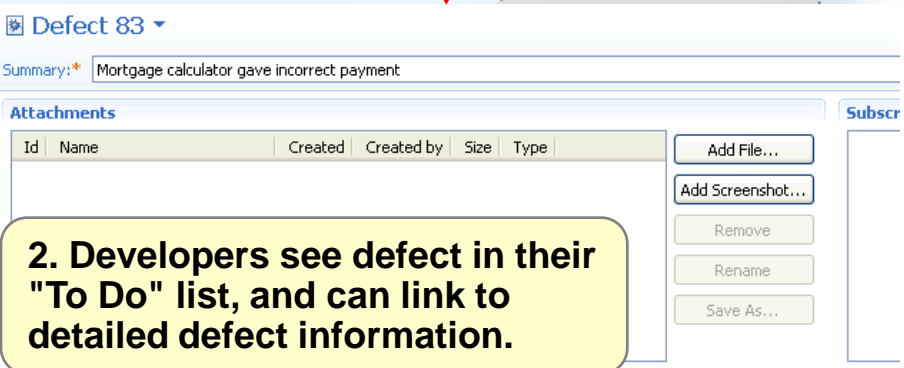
Defect 83

Summary:* Mortgage calculator gave incorrect payment

Attachments

| Id | Name | Created | Created by | Size | Type |
|---|---|---|---|---|---|

Add File...
Add Screenshot...
Remove
Rename
Save As...

Subscr

2. Developers see defect in their "To Do" list, and can link to detailed defect information.